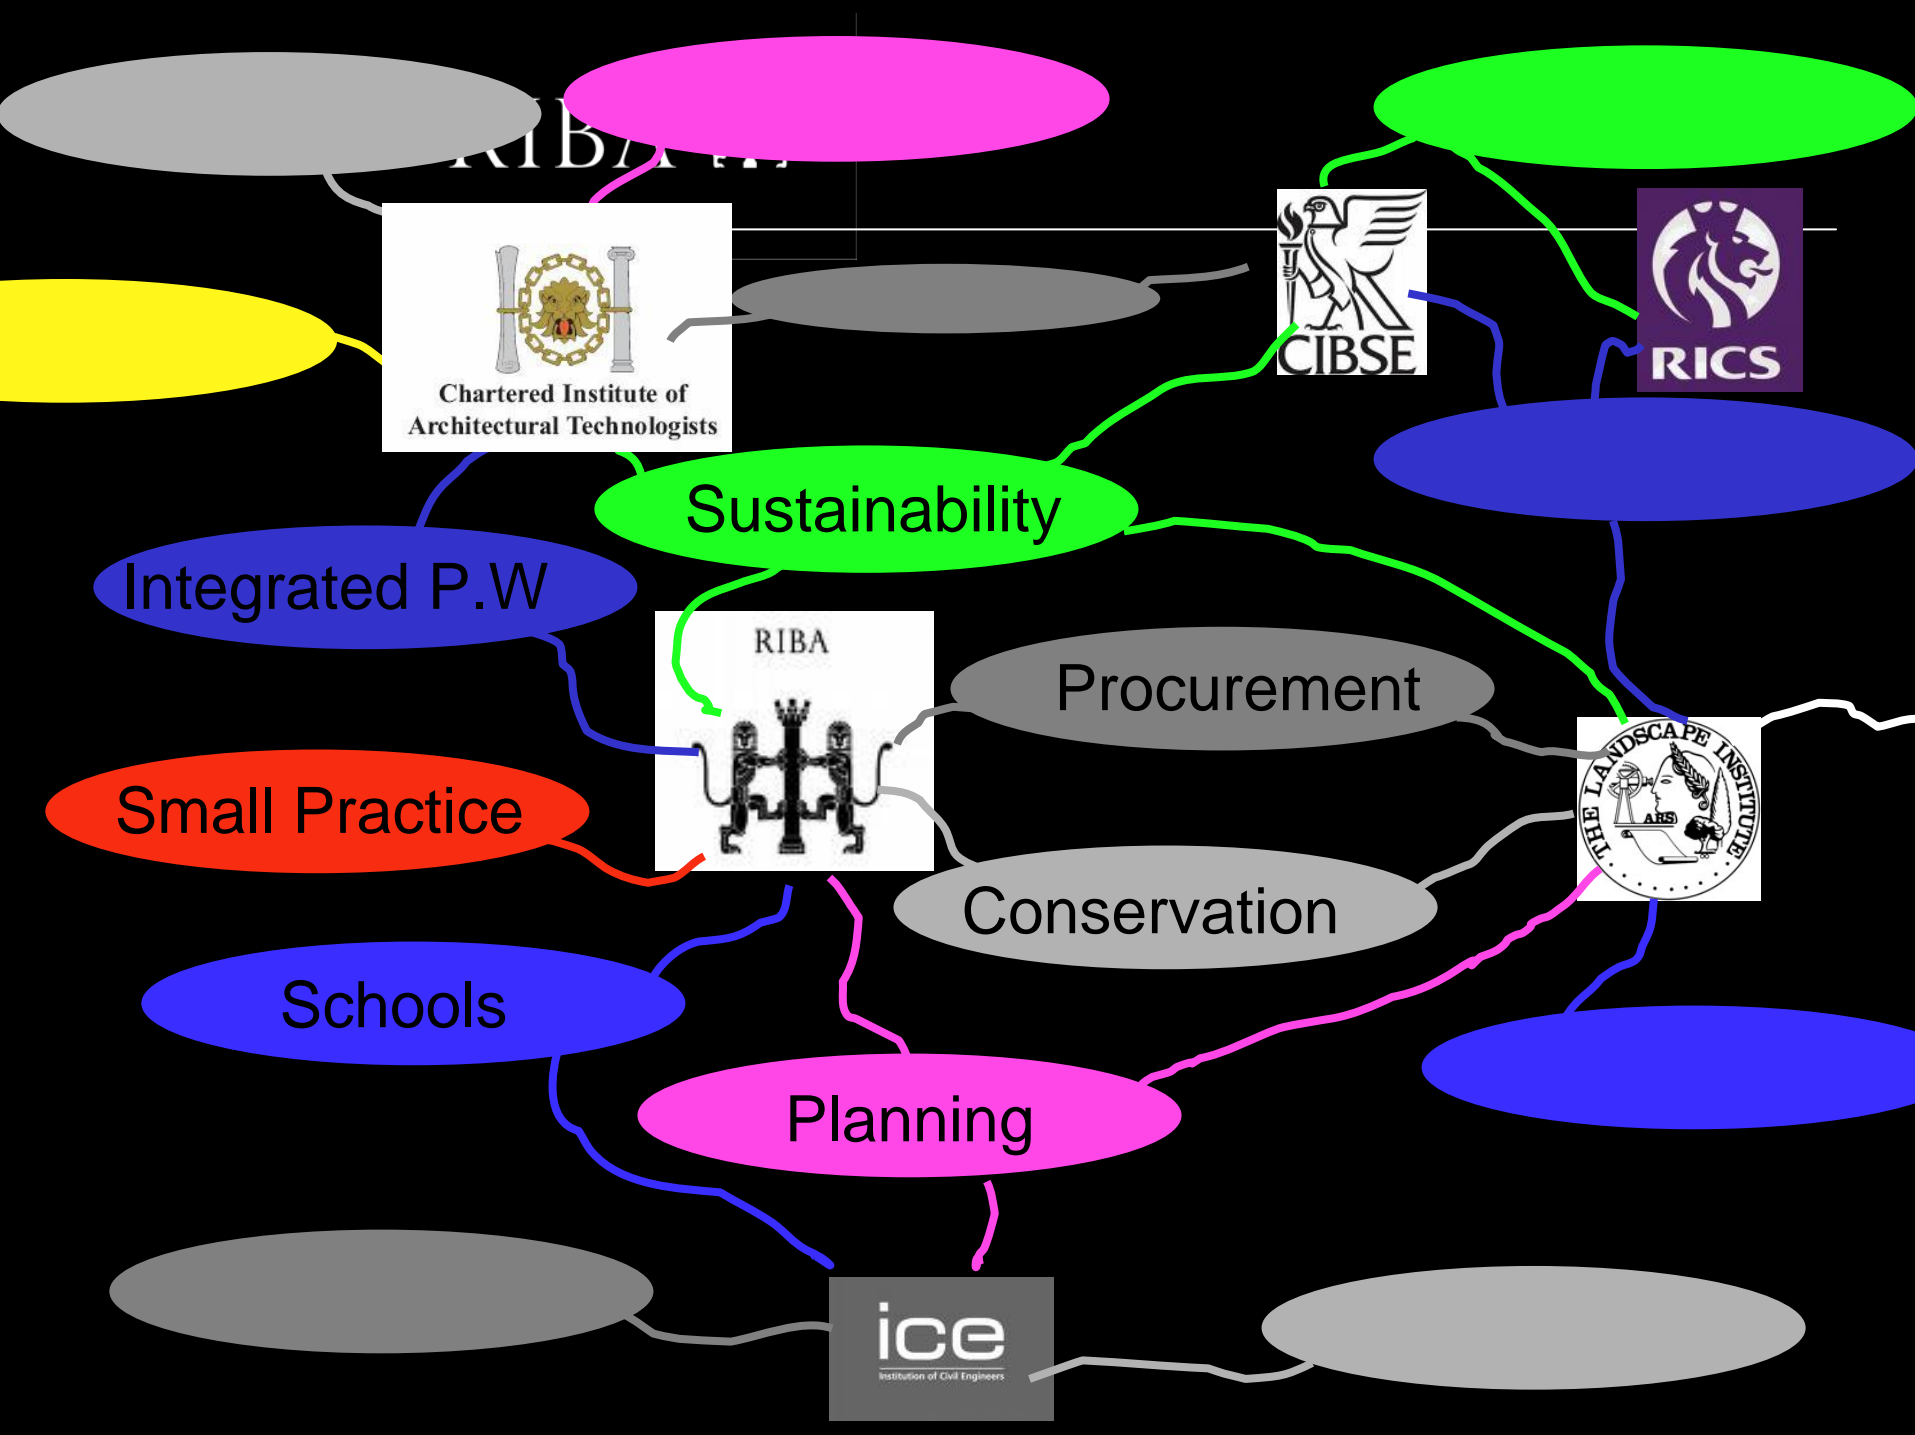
RIBA

Chartered Institute of Architectural Technologists

CIBSE

RICS

Sustainability

Integrated P.W

RIBA

Procurement

Small Practice

THE LANDSCAPE INSTITUTE
ARS

Conservation

Schools

Planning

ice
Institution of Civil Engineers